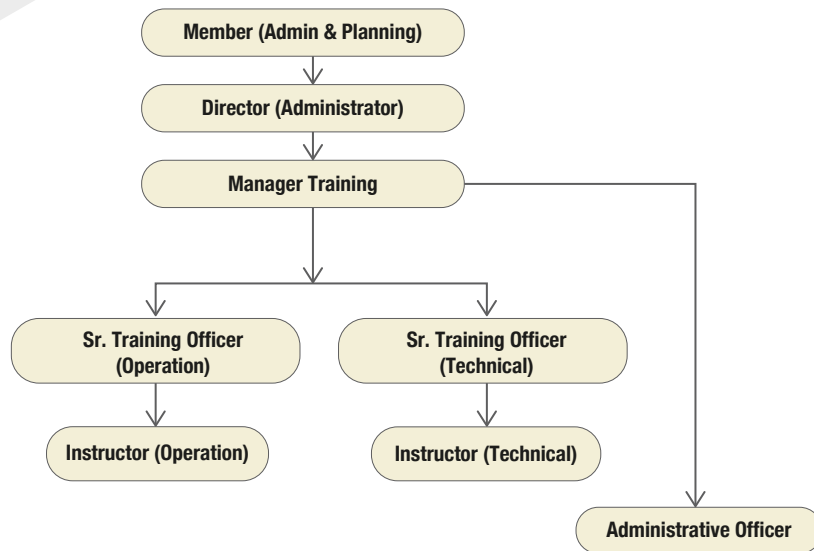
Member (Admin & Planning)

Director (Administrator)

Manager Training

Sr. Training Officer (Operation)

Sr. Training Officer (Technical)

Instructor (Operation)

Instructor (Technical)

Administrative Officer